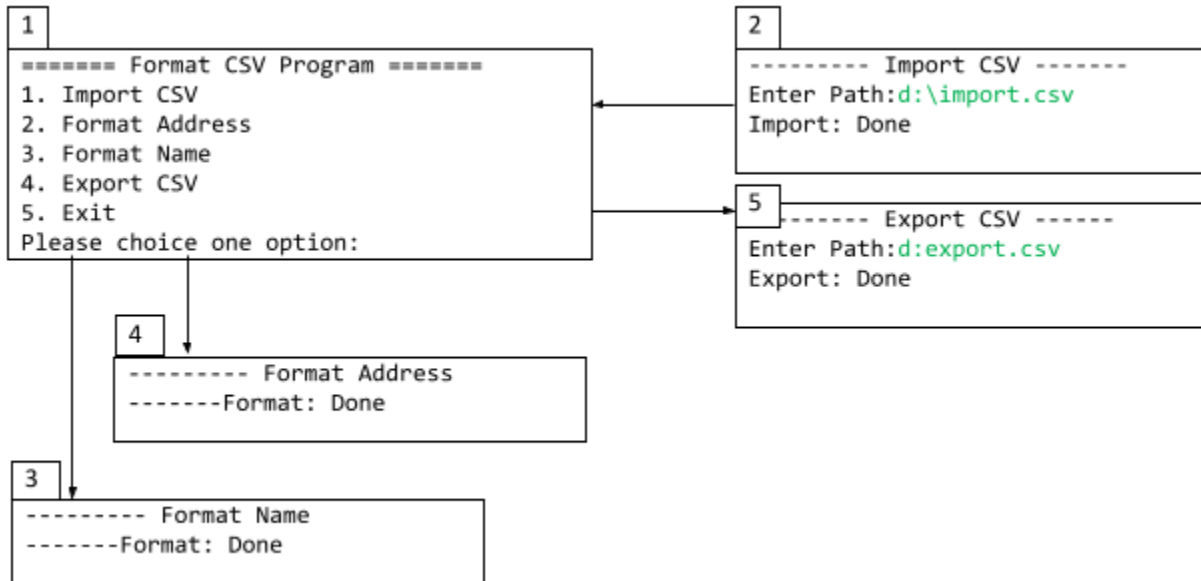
1

======= Format CSV Program =======
1. Import CSV
2. Format Address
3. Format Name
4. Export CSV
5. Exit
Please choice one option:

2

--------- Import CSV -------
Enter Path:d:\import.csv
Import: Done

5

------- Export CSV ------
Enter Path:d:export.csv
Export: Done

4

--------- Format Address
-------Format: Done

3

--------- Format Name
-------Format: Done